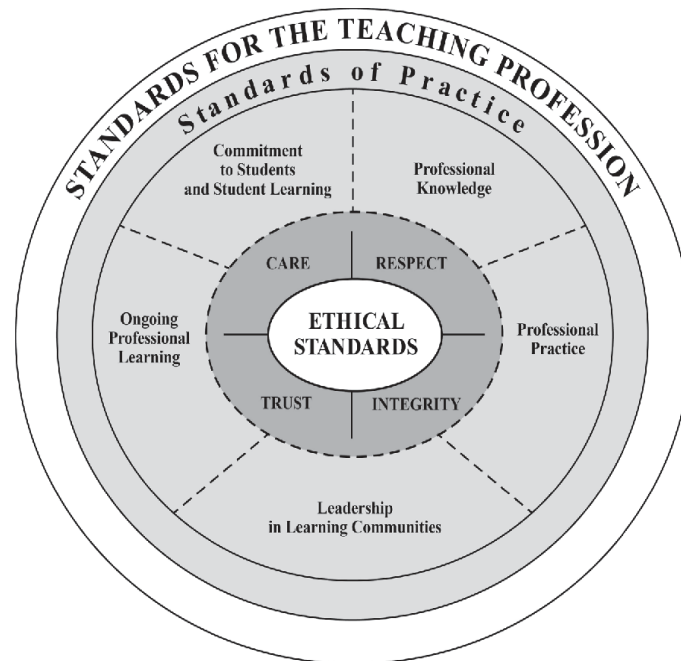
STANDARDS FOR THE TEACHING PROFESSION

Standards of Practice

Commitment to Students and Student Learning

Professional Knowledge

Ongoing Professional Learning

CARE

RESPECT

ETHICAL STANDARDS

TRUST

INTEGRITY

Professional Practice

Leadership in Learning Communities